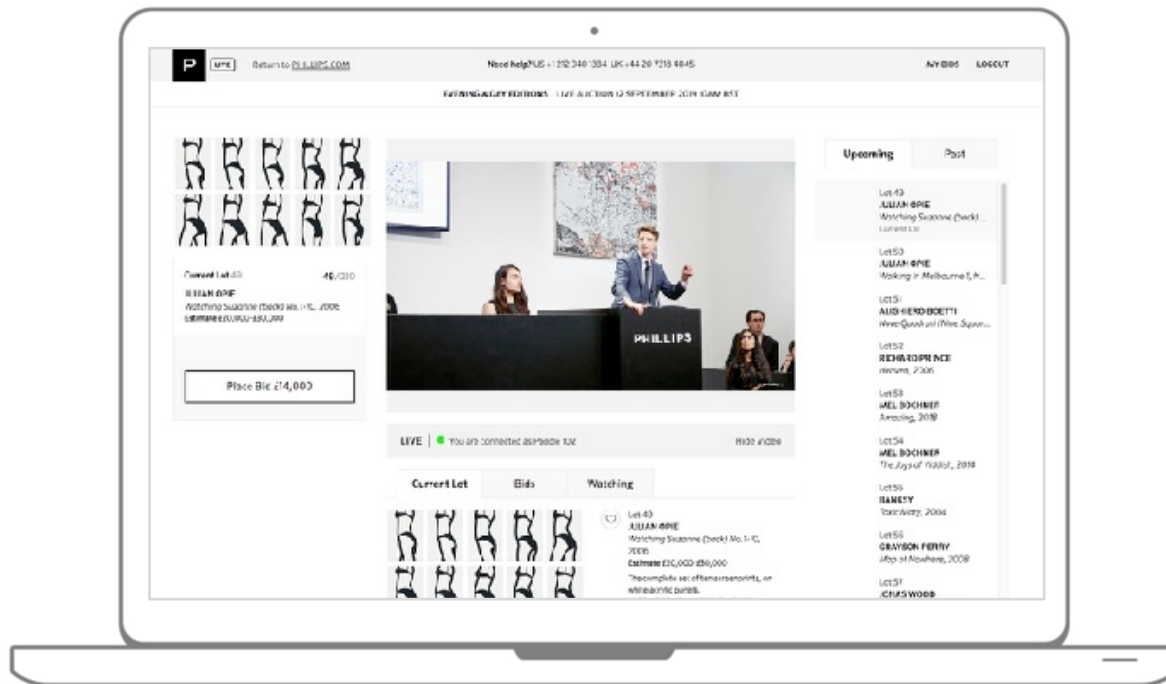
P LIVE Return to PHILLIPS.COM

Need help? US +1 212 940 1384 UK +44 20 7318 4045

MY BIDS LOGOUT

EVENING & DAY EDITIONS LIVE AUCTION 12 SEPTEMBER 2019 10AM BST

Current Lot 49 49/300
JULIAN OPIE
Watching Suzanne (back) No. 1-10, 2006
Estimate £20,000-£30,000

Place Bid £14,000

PHILLIPS

LIVE | You are connected as Paddle 102 Hide video

Current Lot Bids Watching

Lot 49
JULIAN OPIE
Watching Suzanne (back) No. 1-10, 2006
Estimate £20,000-£30,000
The complete set of ten screenprints, on white acrylic panels.

Upcoming Past

Lot 49
JULIAN OPIE
Watching Suzanne (back) ...
Current Lot

Lot 50
JULIAN OPIE
Walking in Melbourne 1, 4...

Lot 51
ALIGHIERO BOETTI
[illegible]

Lot 52
RICHARD PRINCE
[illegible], 2006

Lot 53
MEL BOCHNER
Amazing, 2018

Lot 54
MEL BOCHNER
The Joys of Yiddish, 2018

Lot 55
BANKSY
Toxic Mary, 2004

Lot 56
GRAYSON PERRY
Map of Nowhere, 2008

Lot 57
JONAS WOOD